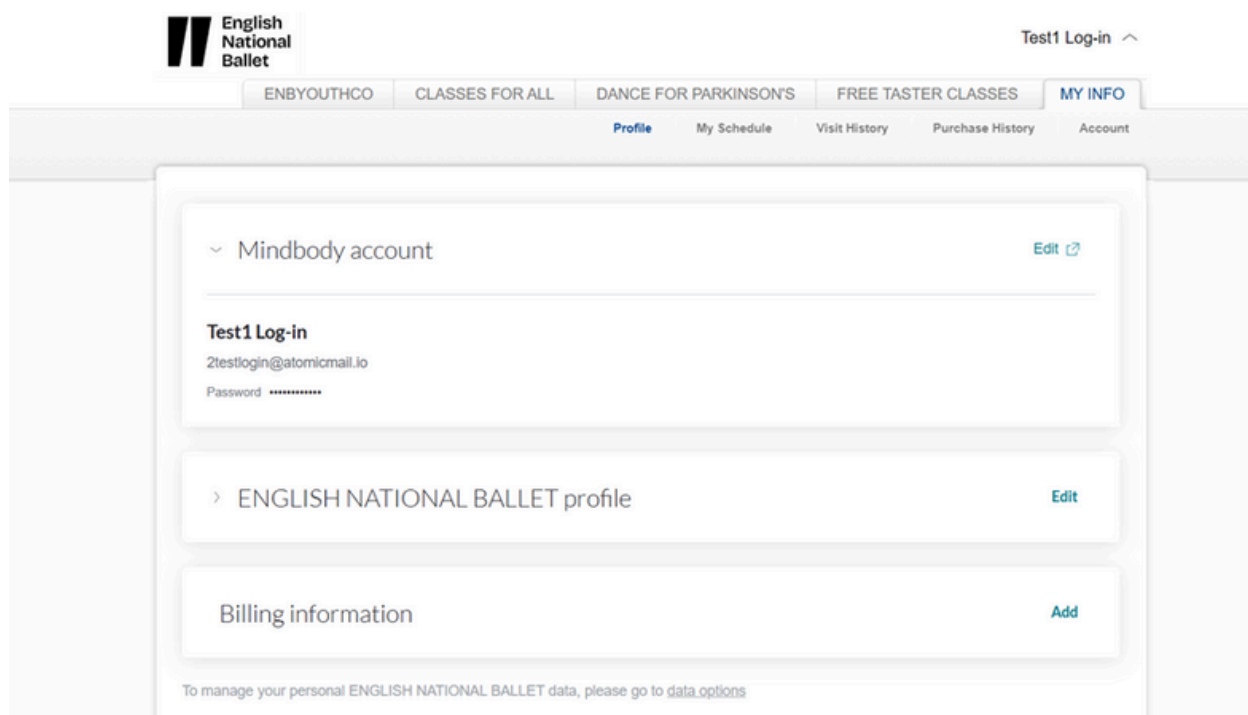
English National Ballet

Test1 Log-in

ENBYOUTHCO
CLASSES FOR ALL
DANCE FOR PARKINSON'S
FREE TASTER CLASSES
MY INFO

Profile
My Schedule
Visit History
Purchase History
Account

Mindbody account

Edit

Test1 Log-in
2testlogin@atomicmail.io
Password ••••••••••••

ENGLISH NATIONAL BALLET profile

Edit

Billing information

Add

To manage your personal ENGLISH NATIONAL BALLET data, please go to data options